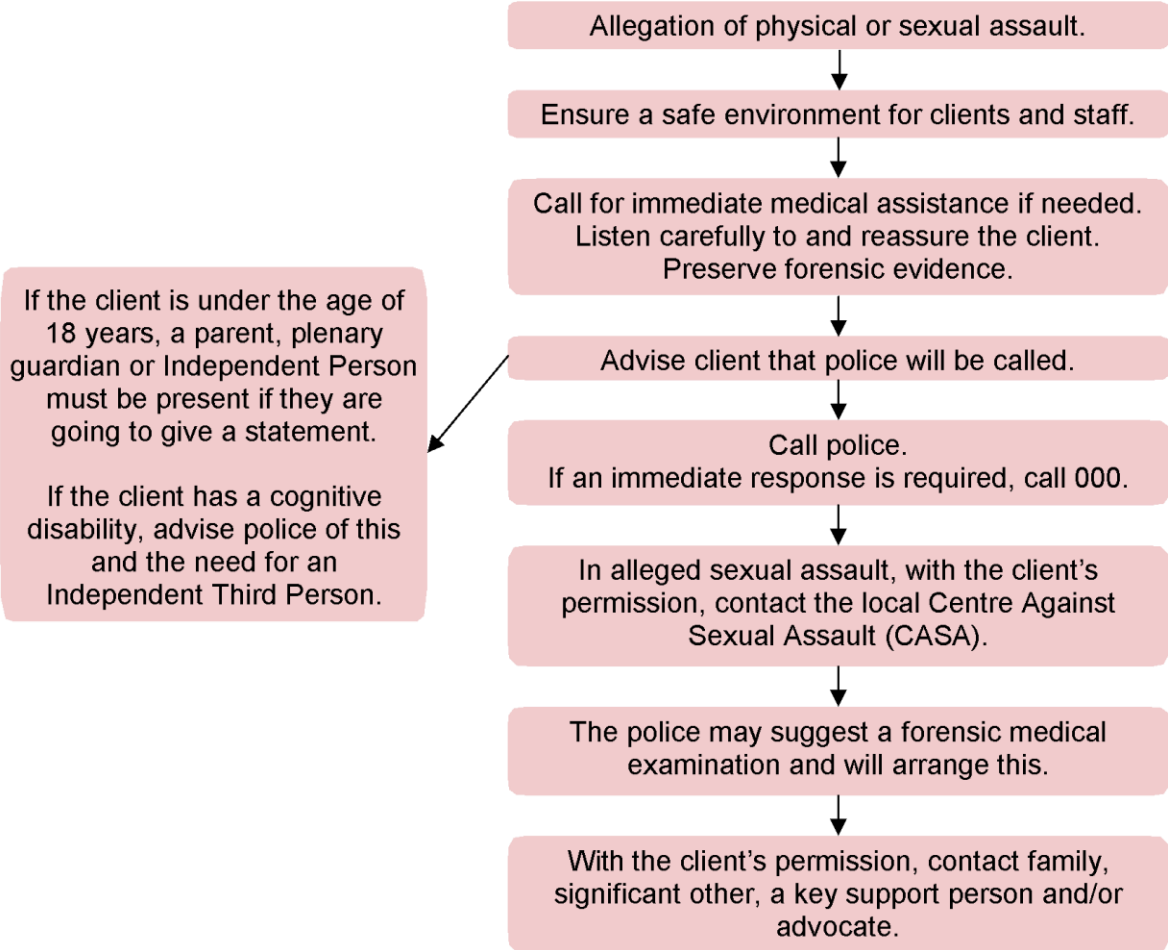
Allegation of physical or sexual assault.

Ensure a safe environment for clients and staff.

Call for immediate medical assistance if needed. Listen carefully to and reassure the client. Preserve forensic evidence.

Advise client that police will be called.

If the client is under the age of 18 years, a parent, plenary guardian or Independent Person must be present if they are going to give a statement.

If the client has a cognitive disability, advise police of this and the need for an Independent Third Person.

Call police.
If an immediate response is required, call 000.

In alleged sexual assault, with the client's permission, contact the local Centre Against Sexual Assault (CASA).

The police may suggest a forensic medical examination and will arrange this.

With the client's permission, contact family, significant other, a key support person and/or advocate.